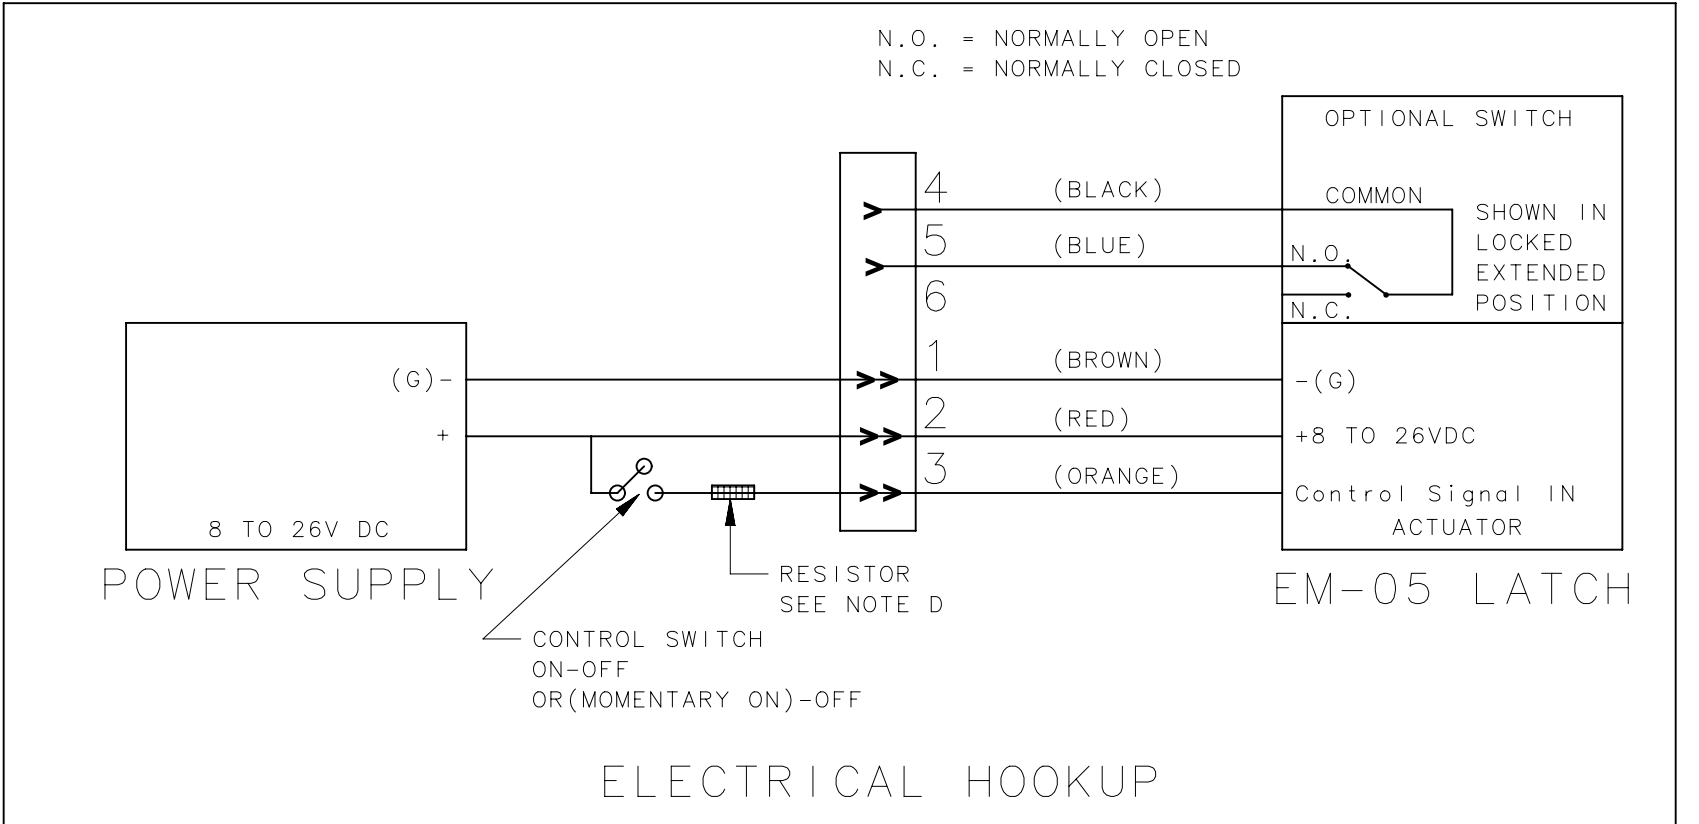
N.O. = NORMALLY OPEN
N.C. = NORMALLY CLOSED

OPTIONAL SWITCH

COMMON

SHOWN IN LOCKED EXTENDED POSITION

N.O.

N.C.

4 (BLACK)

5 (BLUE)

6

1 (BROWN)

2 (RED)

3 (ORANGE)

(G)-

+

8 TO 26V DC

POWER SUPPLY

-(G)

+8 TO 26VDC

Control Signal IN

ACTUATOR

EM-05 LATCH

RESISTOR
SEE NOTE D

CONTROL SWITCH
ON-OFF
OR(MOMENTARY ON)-OFF

ELECTRICAL HOOKUP